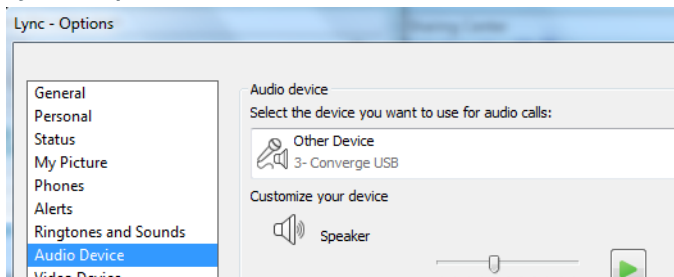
Lync - Options

General
Personal
Status
My Picture
Phones
Alerts
Ringtones and Sounds
Audio Device
Video Device

Audio device
Select the device you want to use for audio calls:
Other Device
3- Converge USB

Customize your device
Speaker